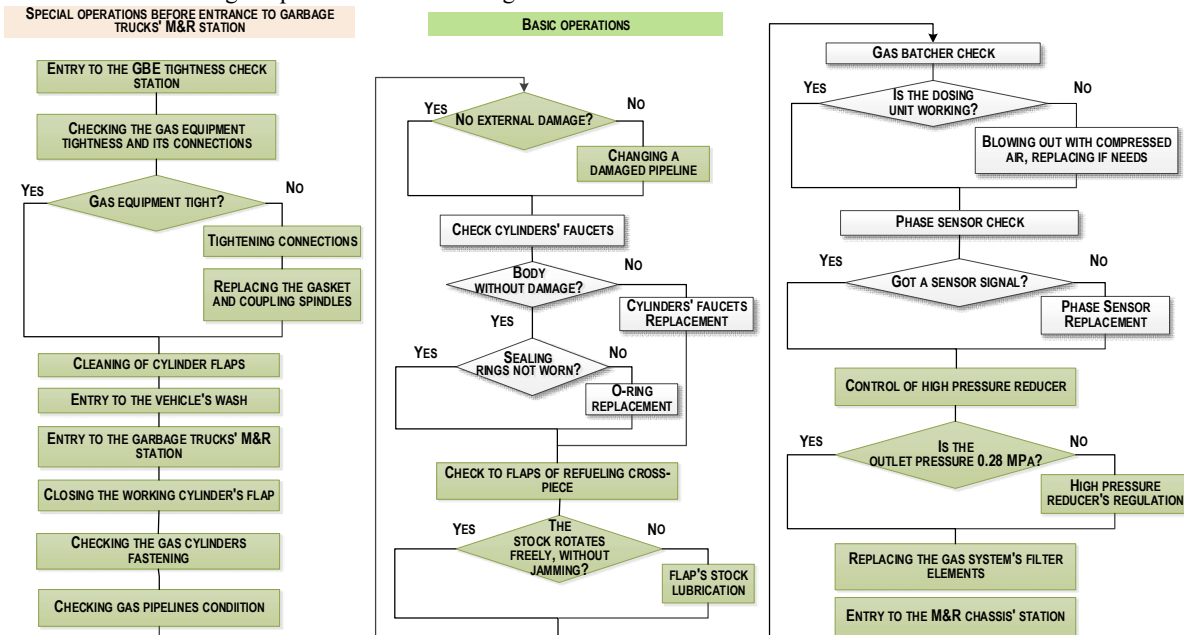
SPECIAL OPERATIONS BEFORE ENTRANCE TO GARBAGE TRUCKS' M&R STATION

ENTRY TO THE GBE TIGHTNESS CHECK STATION

CHECKING THE GAS EQUIPMENT TIGHTNESS AND ITS CONNECTIONS

YES

GAS EQUIPMENT TIGHT?

NO

TIGHTENING CONNECTIONS

REPLACING THE GASKET AND COUPLING SPINDLES

CLEANING OF CYLINDER FLAPS

ENTRY TO THE VEHICLE'S WASH

ENTRY TO THE GARBAGE TRUCKS' M&R STATION

CLOSING THE WORKING CYLINDER'S FLAP

CHECKING THE GAS CYLINDERS FASTENING

CHECKING GAS PIPELINES CONDIITION

BASIC OPERATIONS

YES

NO EXTERNAL DAMAGE?

NO

CHANGING A DAMAGED PIPELINE

CHECK CYLINDERS' FAUCETS

BODY WITHOUT DAMAGE?

NO

YES

CYLINDERS' FAUCETS REPLACEMENT

YES

SEALING RINGS NOT WORN?

NO

O-RING REPLACEMENT

CHECK TO FLAPS OF REFUELING CROSS-PIECE

YES

THE STOCK ROTATES FREELY, WITHOUT JAMMING?

NO

FLAP'S STOCK LUBRICATION

GAS BATCHER CHECK

YES

IS THE DOSING UNIT WORKING?

NO

BLOWING OUT WITH COMPRESSED AIR, REPLACING IF NEEDS

PHASE SENSOR CHECK

YES

GOT A SENSOR SIGNAL?

NO

PHASE SENSOR REPLACEMENT

CONTROL OF HIGH PRESSURE REDUCER

YES

IS THE OUTLET PRESSURE 0.28 MPA?

NO

HIGH PRESSURE REDUCER'S REGULATION

REPLACING THE GAS SYSTEM'S FILTER ELEMENTS

ENTRY TO THE M&R CHASSIS' STATION